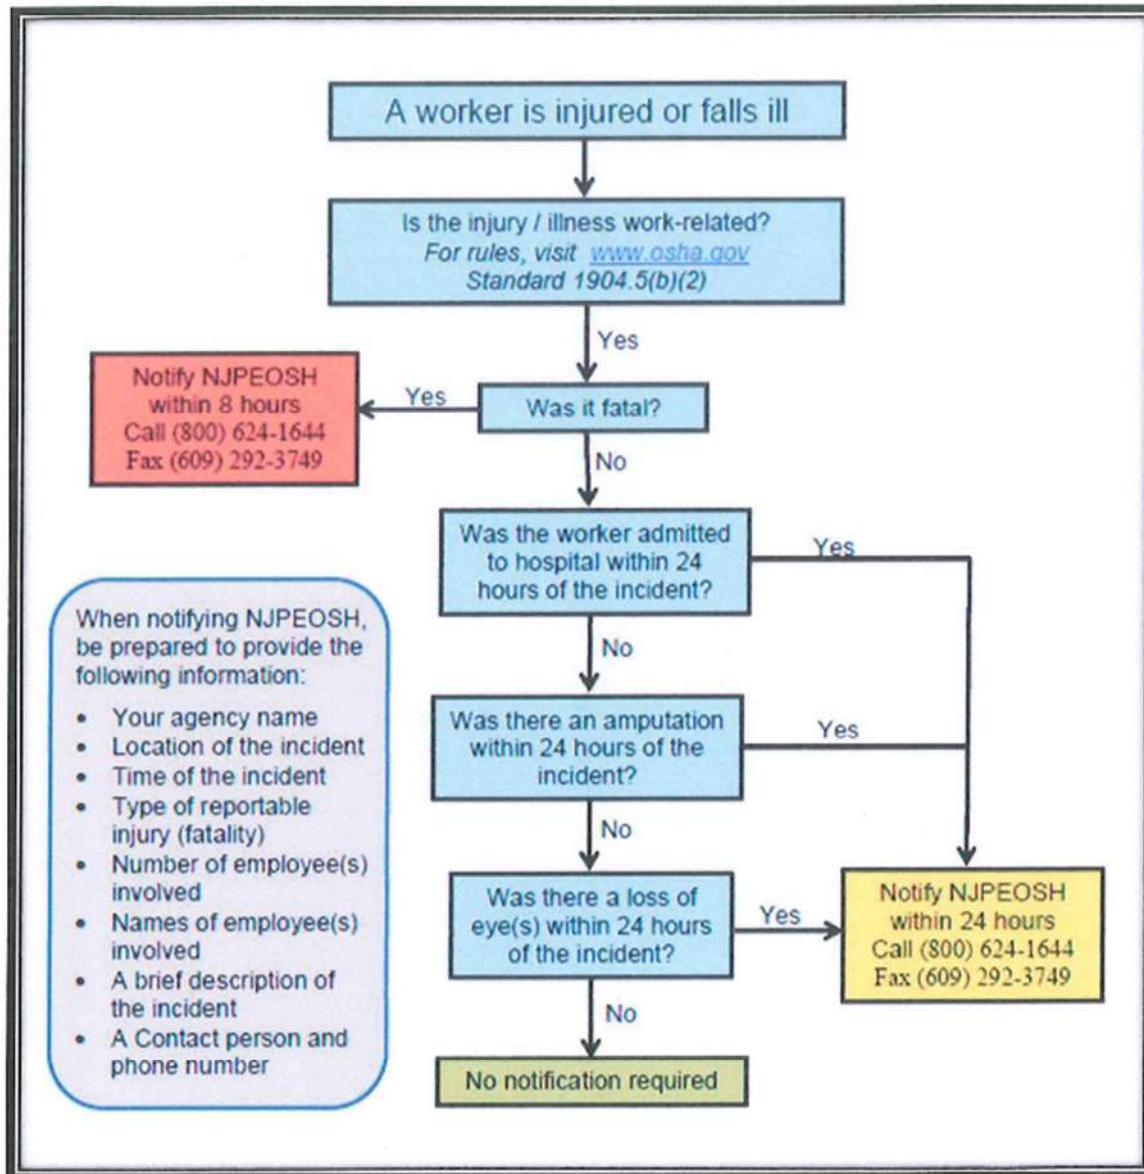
A worker is injured or falls ill

Is the injury / illness work-related?
For rules, visit www.osha.gov
Standard 1904.5(b)(2)

Yes

Was it fatal?

Yes

Notify NJPEOSH within 8 hours
Call (800) 624-1644
Fax (609) 292-3749

No

Was the worker admitted to hospital within 24 hours of the incident?

Yes

No

Was there an amputation within 24 hours of the incident?

Yes

No

Was there a loss of eye(s) within 24 hours of the incident?

Yes

Notify NJPEOSH within 24 hours
Call (800) 624-1644
Fax (609) 292-3749

No

No notification required

When notifying NJPEOSH, be prepared to provide the following information:

- Your agency name
- Location of the incident
- Time of the incident
- Type of reportable injury (fatality)
- Number of employee(s) involved
- Names of employee(s) involved
- A brief description of the incident
- A Contact person and phone number